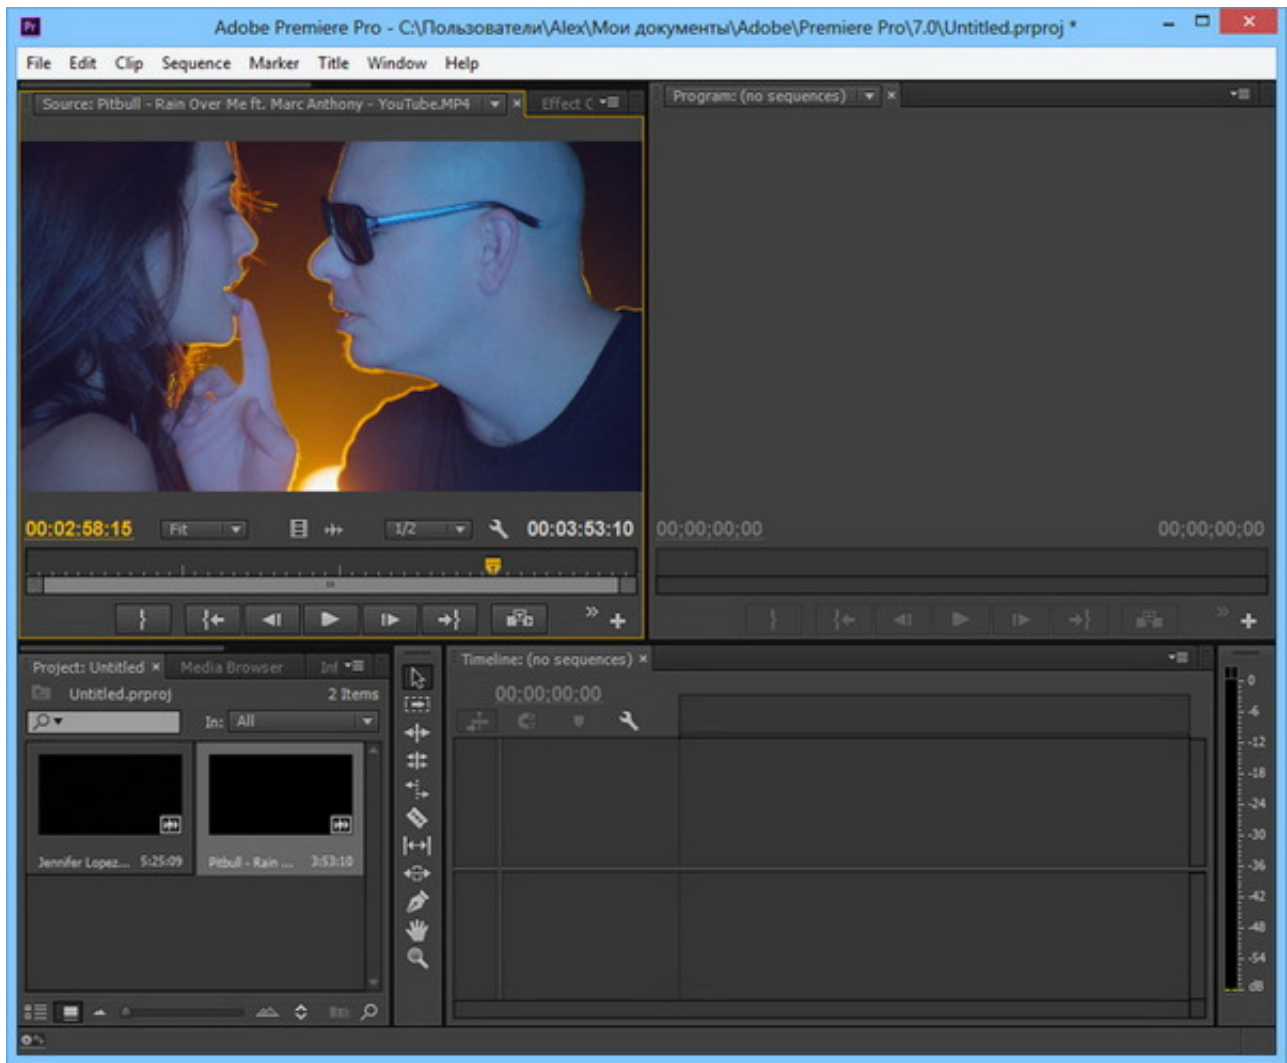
Pr Adobe Premiere Pro - C:\Пользователи\Alex\Мои документы\Adobe\Premiere Pro\7.0\Untitled.prproj *

File Edit Clip Sequence Marker Title Window Help

Source: Pitbull - Rain Over Me ft. Marc Anthony - YouTube.MP4 × Effect C

Program: (no sequences) ×

00:02:58:15 Fit 1/2 00:03:53:10

00;00;00;00 00;00;00;00

Project: Untitled × Media Browser Inf

Untitled.prproj 2 Items

In: All

Jennifer Lopez... 5:25:09

Pitbull - Rain ... 3:53:10

Timeline: (no sequences) ×

00;00;00;00

0
-6
-12
-18
-24
-30
-36
-42
-48
-54
dB